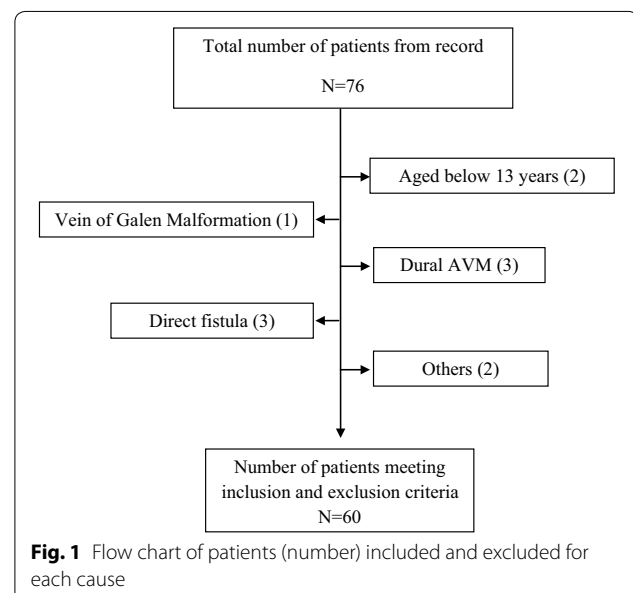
Total number of patients from record

N=76

Aged below 13 years (2)

Vein of Galen Malformation (1)

Dural AVM (3)

Direct fistula (3)

Others (2)

Number of patients meeting inclusion and exclusion criteria
N=60

**Fig. 1** Flow chart of patients (number) included and excluded for each cause